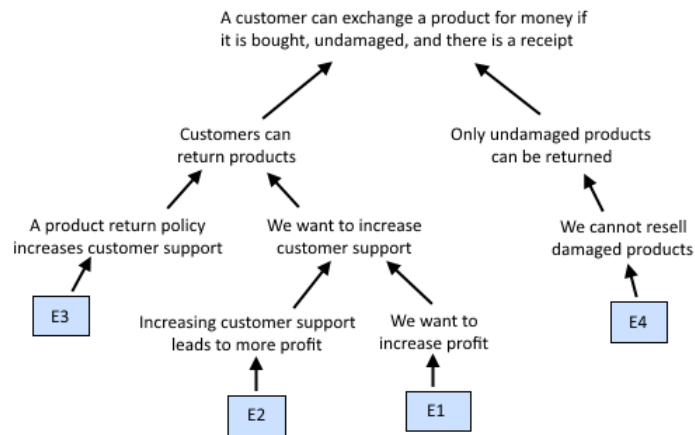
A customer can exchange a product for money if it is bought, undamaged, and there is a receipt

Customers can return products

Only undamaged products can be returned

A product return policy increases customer support

We want to increase customer support

We cannot resell damaged products

E3

Increasing customer support leads to more profit

We want to increase profit

E4

E2

E1